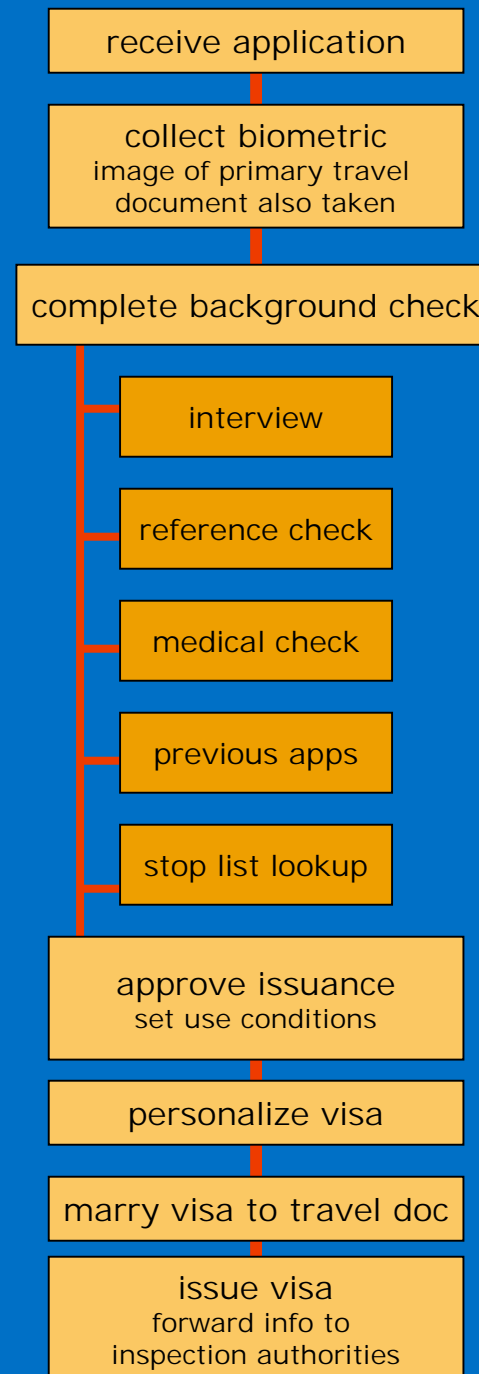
receive application

collect biometric
image of primary travel document also taken

complete background check

interview

reference check

medical check

previous apps

stop list lookup

approve issuance
set use conditions

personalize visa

marry visa to travel doc

issue visa
forward info to inspection authorities